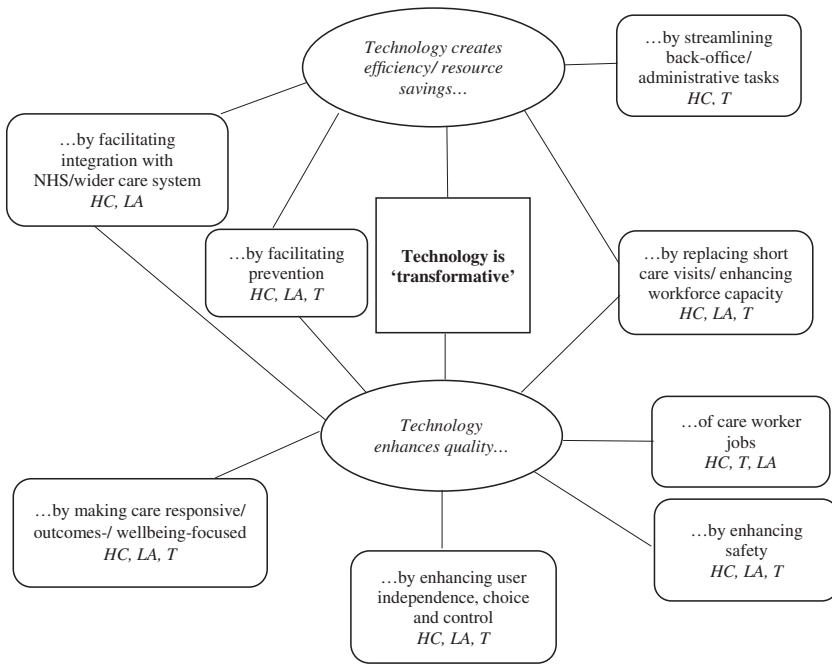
Technology creates efficiency/ resource savings…

…by streamlining back-office/ administrative tasks
HC, T

…by facilitating integration with NHS/wider care system
HC, LA

…by facilitating prevention
HC, LA, T

Technology is 'transformative'

…by replacing short care visits/ enhancing workforce capacity
HC, LA, T

Technology enhances quality…

…of care worker jobs
HC, T, LA

…by making care responsive/ outcomes-/ wellbeing-focused
HC, LA, T

…by enhancing safety
HC, LA, T

…by enhancing user independence, choice and control
HC, LA, T